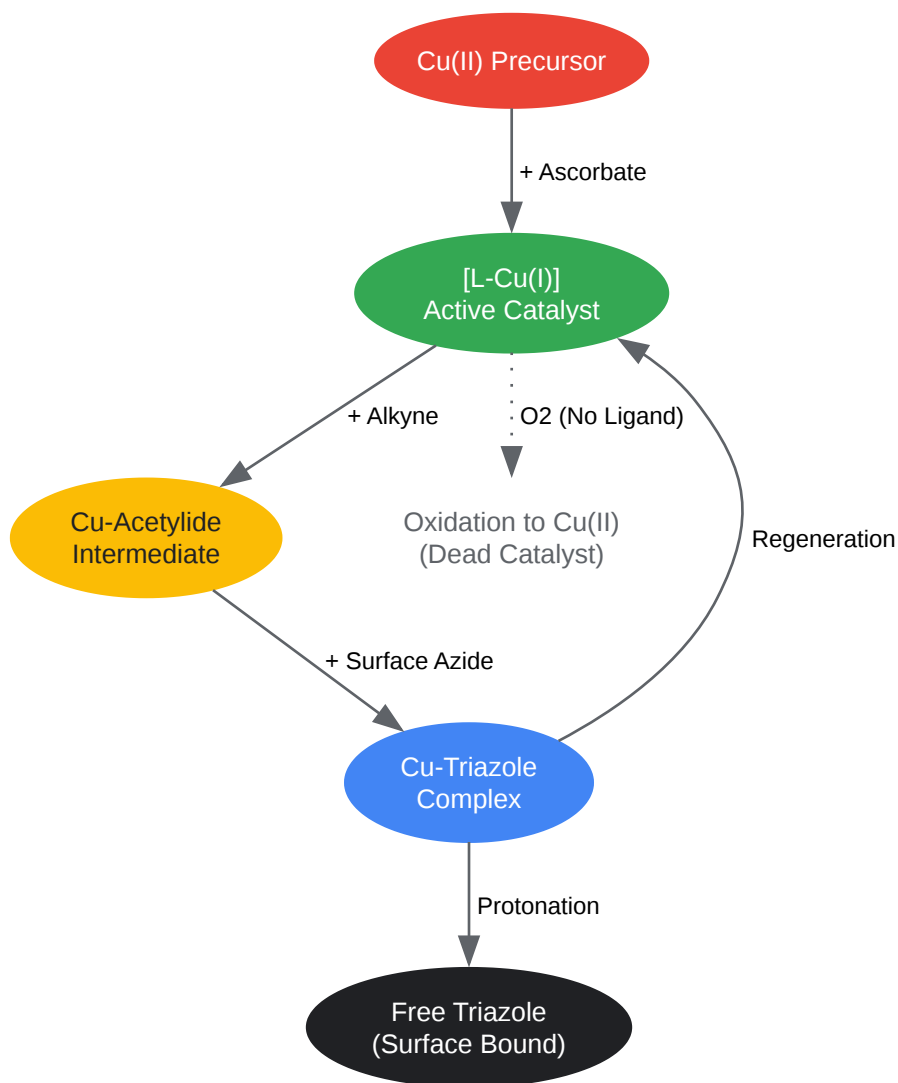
Cu(II) Precursor

+ Ascorbate

[L-Cu(I)]
Active Catalyst

+ Alkyne

O2 (No Ligand)

Cu-Acetylide
Intermediate

Oxidation to Cu(II)
(Dead Catalyst)

Regeneration

+ Surface Azide

Cu-Triazole
Complex

Protonation

Free Triazole
(Surface Bound)